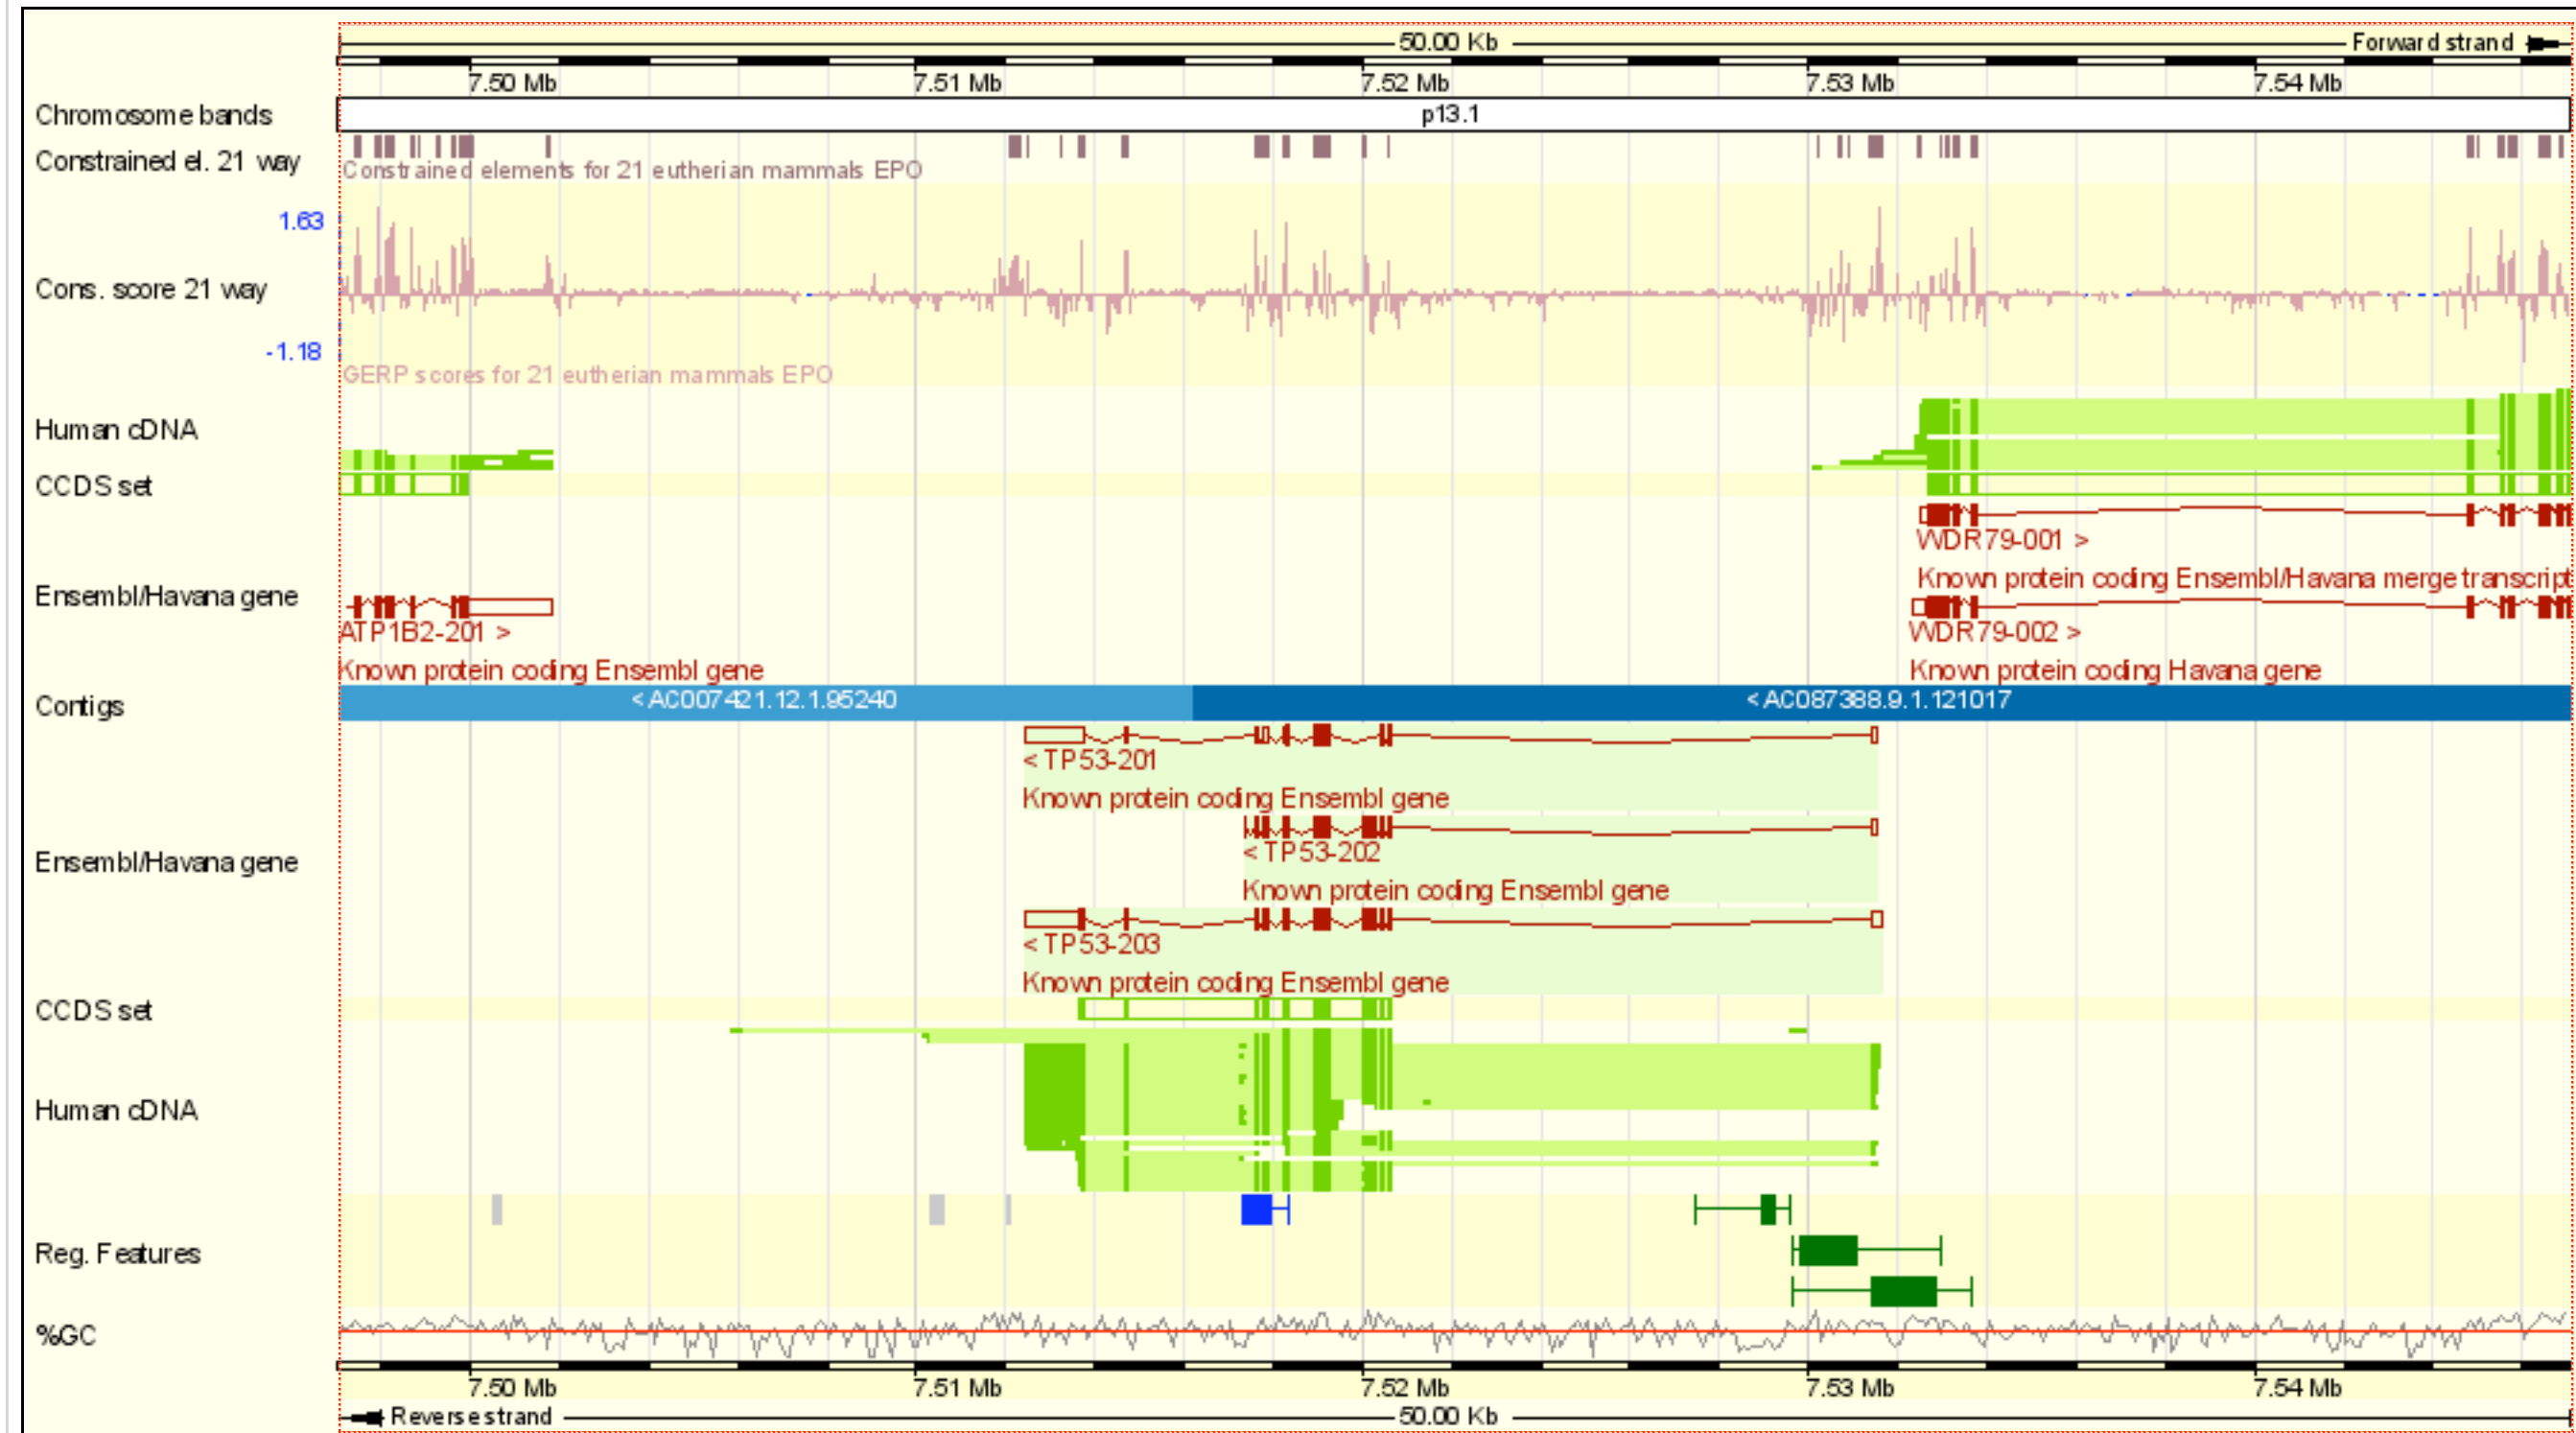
50.00 Kb
Forward strand
7.50 Mb
7.51 Mb
7.52 Mb
7.53 Mb
7.54 Mb

Chromosome bands
p13.1

Constrained el. 21 way
Constrained elements for 21 eutherian mammals EPO

1.63
Cons. score 21 way
-1.18
GERP scores for 21 eutherian mammals EPO

Human cDNA

CCDS set

WDR79-001 >
Known protein coding Ensembl/Havana merge transcript

Ensembl/Havana gene

ATP1B2-201 >
Known protein coding Ensembl gene

WDR79-002 >
Known protein coding Havana gene

Contigs
< AC007421.12.1.95240
< AC087388.9.1.121017

< TP53-201
Known protein coding Ensembl gene

Ensembl/Havana gene
< TP53-202
Known protein coding Ensembl gene

< TP53-203
Known protein coding Ensembl gene

CCDS set

Human cDNA

Reg. Features

%GC

7.50 Mb
7.51 Mb
7.52 Mb
7.53 Mb
7.54 Mb
Reverse strand
50.00 Kb